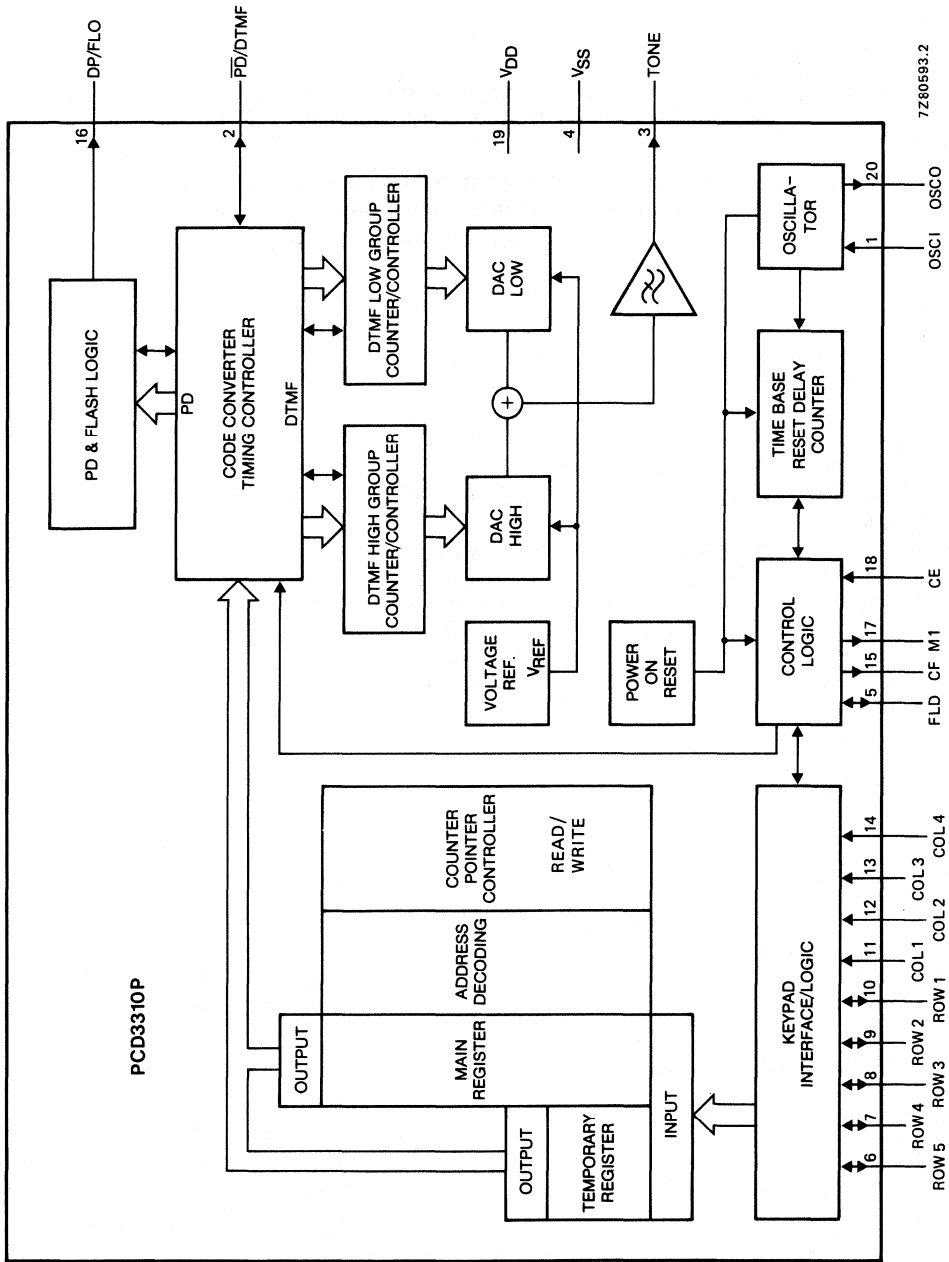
DP/FLO
$\overline{PD}$/DTMF
$V_{DD}$
$V_{SS}$
TONE
7Z80593.2
16
2
19
4
3
PD & FLASH LOGIC
PD
CODE CONVERTER
TIMING CONTROLLER
DTMF
DTMF LOW GROUP
COUNTER/CONTROLLER
DAC
LOW
DTMF HIGH GROUP
COUNTER/CONTROLLER
DAC
HIGH
VOLTAGE
REF.
$V_{REF}$
OSCILLA-
TOR
20
OSCO
1
OSCI
TIME BASE
RESET DELAY
COUNTER
POWER
ON
RESET
CONTROL
LOGIC
18
CE
17
M1
15
CF
5
FLD
PCD3310P
COUNTER
POINTER
CONTROLLER
READ/
WRITE
ADDRESS
DECODING
OUTPUT
MAIN
REGISTER
OUTPUT
TEMPORARY
REGISTER
INPUT
KEYPAD
INTERFACE/LOGIC
14
COL 4
13
COL 3
12
COL 2
11
COL 1
10
ROW 1
9
ROW 2
8
ROW 3
7
ROW 4
6
ROW 5